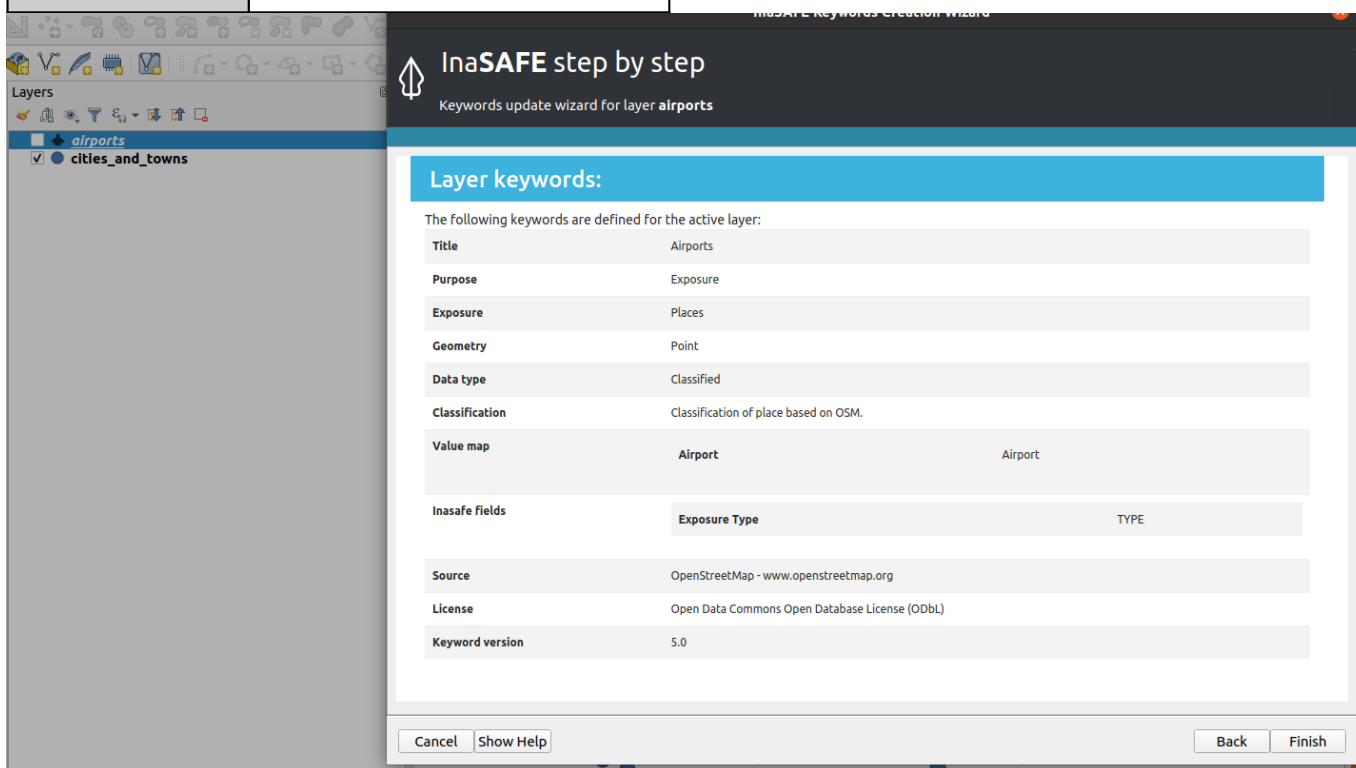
Layers

airports
cities_and_towns

InaSAFE Keywords Creation Wizard

InaSAFE step by step

Keywords update wizard for layer airports

Layer keywords:

The following keywords are defined for the active layer:

| | |
|---|---|
| Title | Airports |
| Purpose | Exposure |
| Exposure | Places |
| Geometry | Point |
| Data type | Classified |
| Classification | Classification of place based on OSM. |
| Value map | Airport — Airport |
| Inasafe fields | Exposure Type — TYPE |
| Source | OpenStreetMap - www.openstreetmap.org |
| License | Open Data Commons Open Database License (ODbL) |
| Keyword version | 5.0 |

Cancel  Show Help  Back  Finish